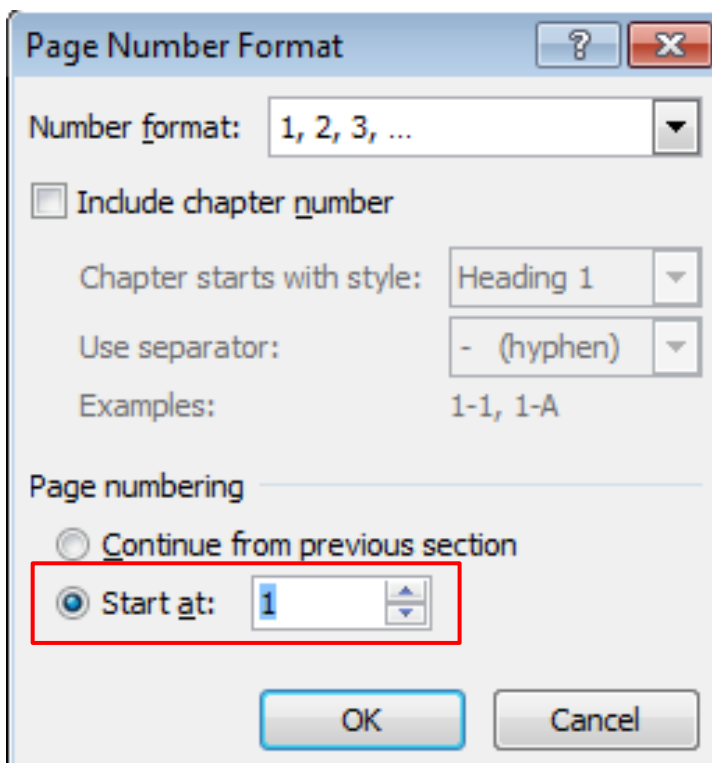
Page Number Format

?

Number format: 1, 2, 3, ...

Include chapter number

Chapter starts with style: Heading 1

Use separator: - (hyphen)

Examples: 1-1, 1-A

Page numbering

Continue from previous section

Start at: 1

OK

Cancel